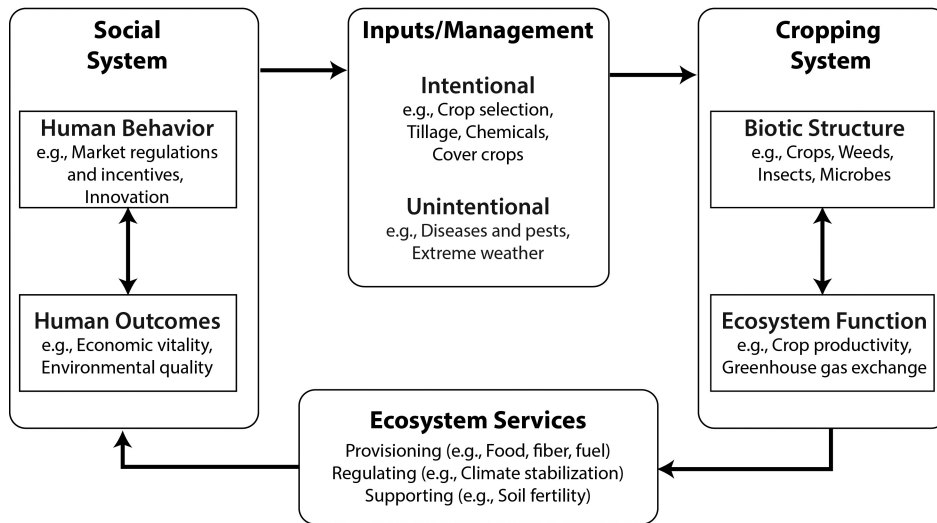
Social System

Human Behavior
e.g., Market regulations and incentives, Innovation

Human Outcomes
e.g., Economic vitality, Environmental quality

Inputs/Management

Intentional
e.g., Crop selection, Tillage, Chemicals, Cover crops

Unintentional
e.g., Diseases and pests, Extreme weather

Cropping System

Biotic Structure
e.g., Crops, Weeds, Insects, Microbes

Ecosystem Function
e.g., Crop productivity, Greenhouse gas exchange

Ecosystem Services
Provisioning (e.g., Food, fiber, fuel)
Regulating (e.g., Climate stabilization)
Supporting (e.g., Soil fertility)